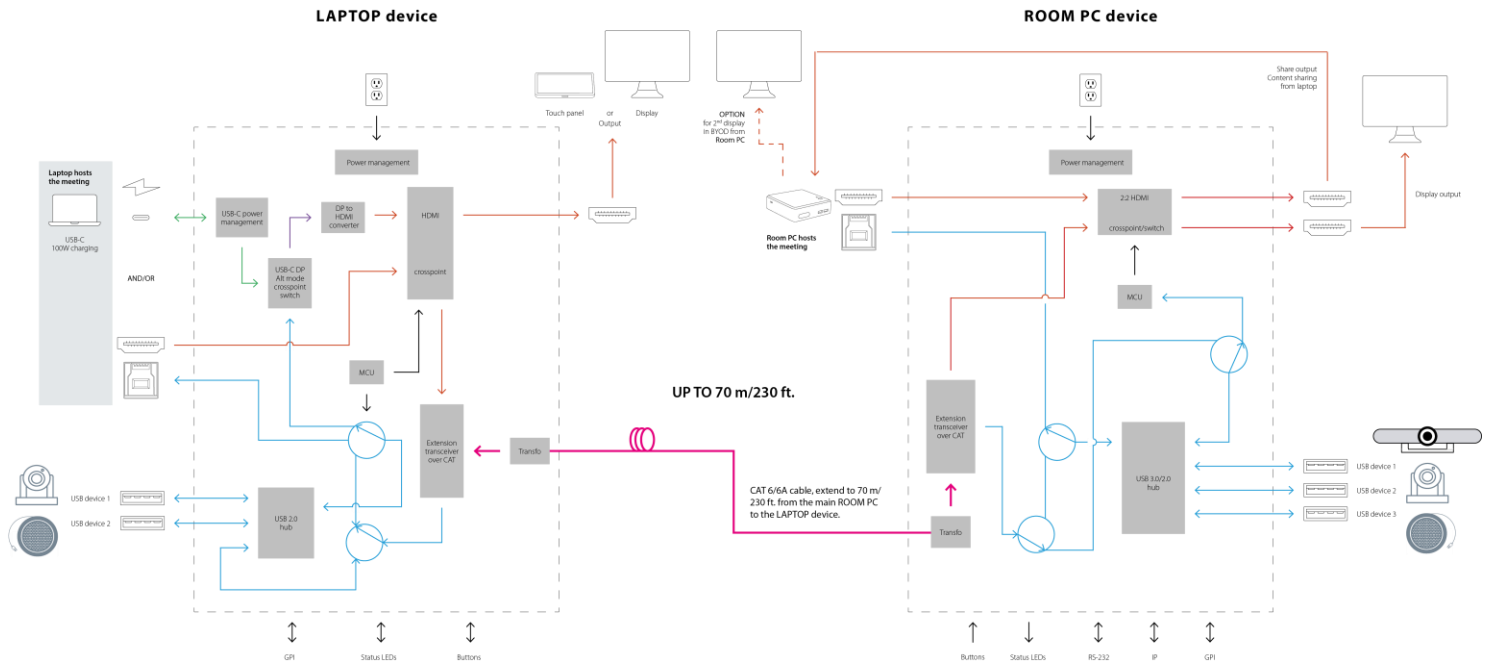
LAPTOP device

ROOM PC device

Touch panel

or

Output

Display

OPTION for $2^{nd}$ display in BYOD from Room PC

Share output Content sharing from laptop

Laptop hosts the meeting

USB-C 100W charging

AND/OR

Power management

USB-C power management

DP to HDMI converter

HDMI

crosspoint

USB-C DP Alt mode crosspoint switch

MCU

Extension transceiver over CAT

Transfo

USB device 1

USB device 2

USB 2.0 hub

UP TO 70 m/230 ft.

CAT 6/6A cable, extend to 70 m/ 230 ft. from the main ROOM PC to the LAPTOP device.

Room PC hosts the meeting

Power management

2:2 HDMI

crosspoint/switch

Display output

MCU

Extension transceiver over CAT

Transfo

USB 3.0/2.0 hub

USB device 1

USB device 2

USB device 3

GPI

Status LEDs

Buttons

Buttons

Status LEDs

RS-232

IP

GPI